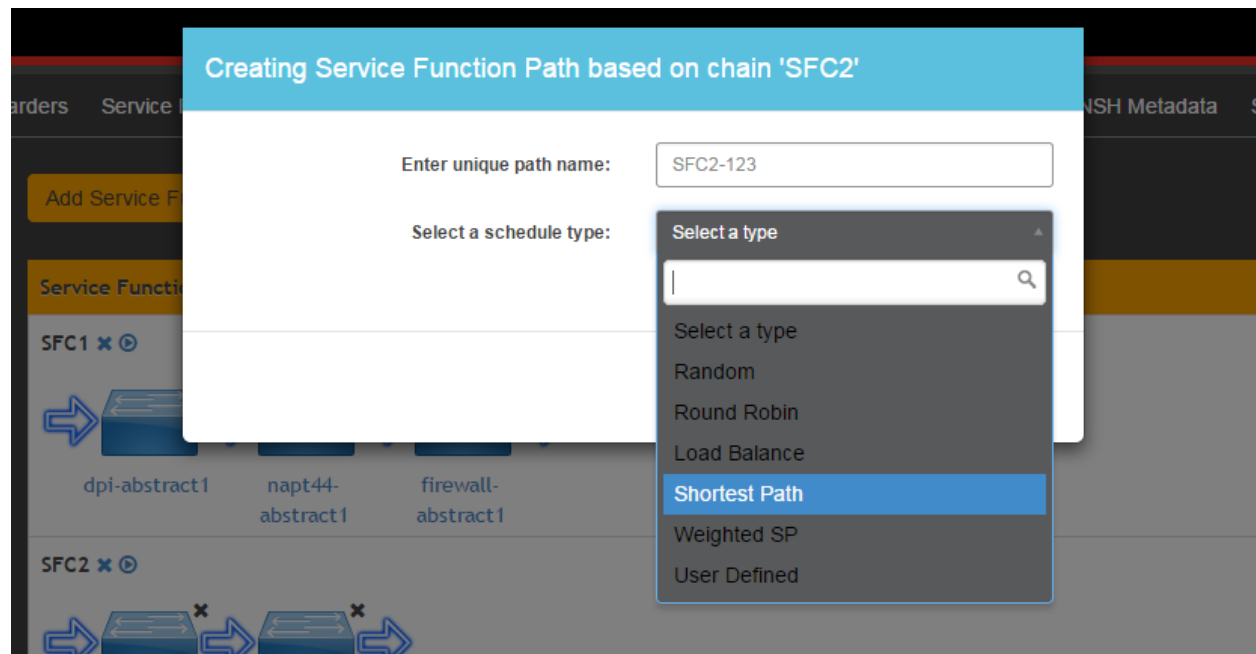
arders Service f

NSH Metadata S

Add Service F

Service Functio

SFC1

dpi-abstract1

napt44-abstract1

firewall-abstract1

SFC2

Creating Service Function Path based on chain 'SFC2'

Enter unique path name: SFC2-123

Select a schedule type: Select a type

Select a type
Random
Round Robin
Load Balance
Shortest Path
Weighted SP
User Defined